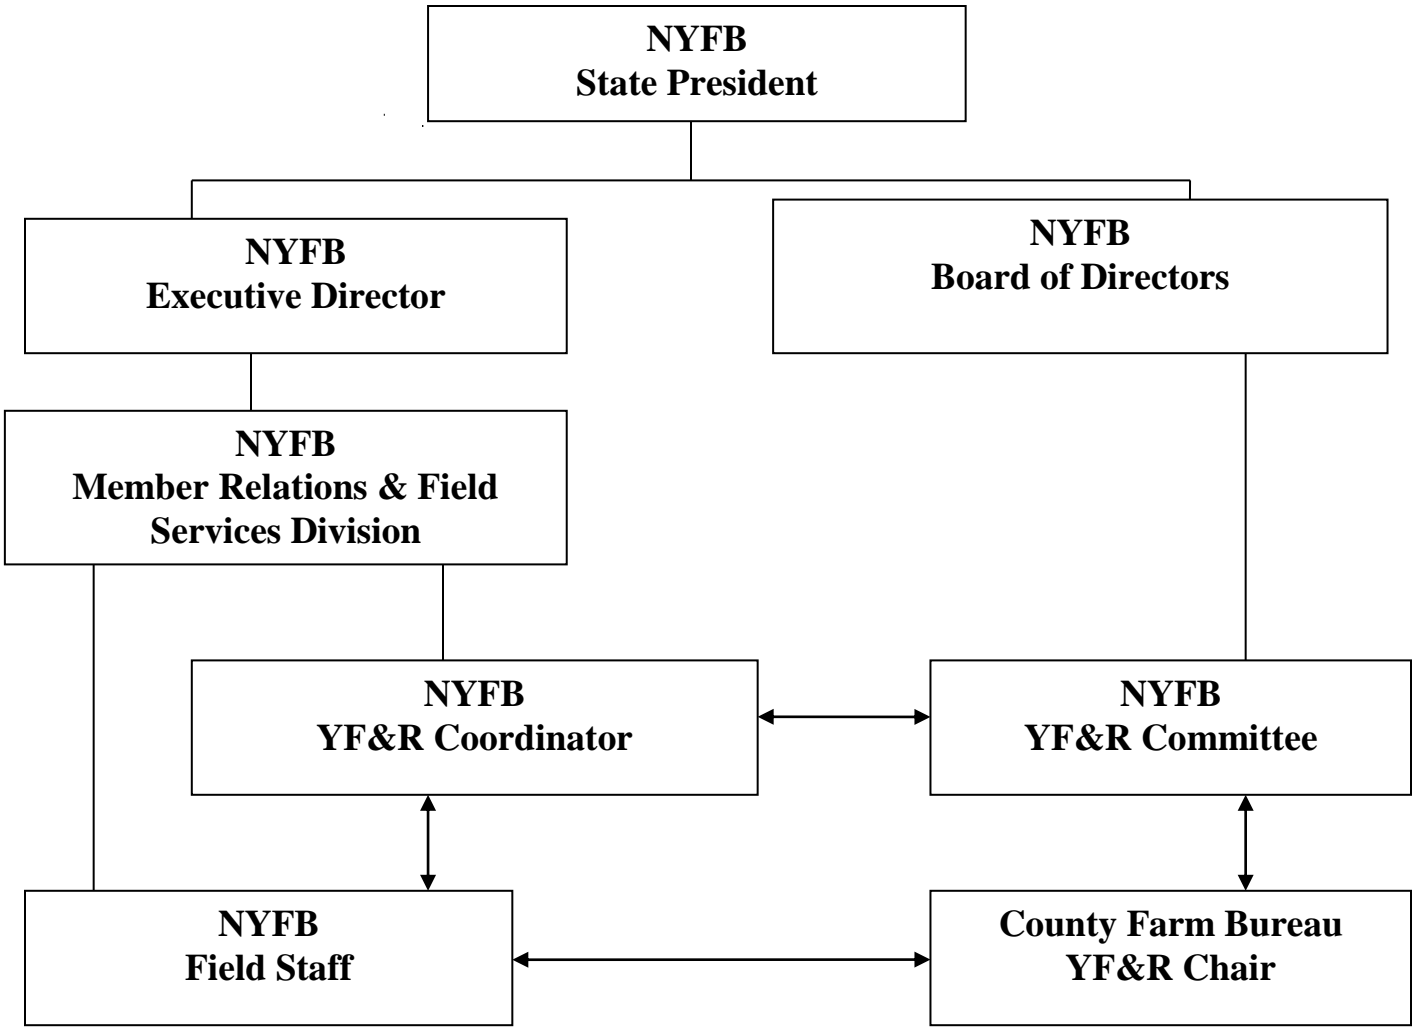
NYFB
State President

NYFB
Executive Director

NYFB
Board of Directors

NYFB
Member Relations & Field Services Division

NYFB
YF&R Coordinator

NYFB
YF&R Committee

NYFB
Field Staff

County Farm Bureau
YF&R Chair